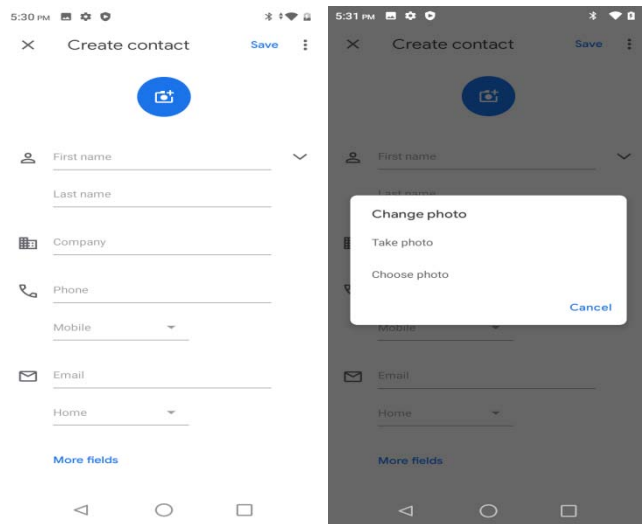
5:30 PM

Create contact

Save

First name

Last name

Company

Phone

Mobile

Email

Home

More fields

5:31 PM

Create contact

Save

First name

Last name

Change photo

Take photo

Choose photo

Cancel

Mobile

Email

Home

More fields